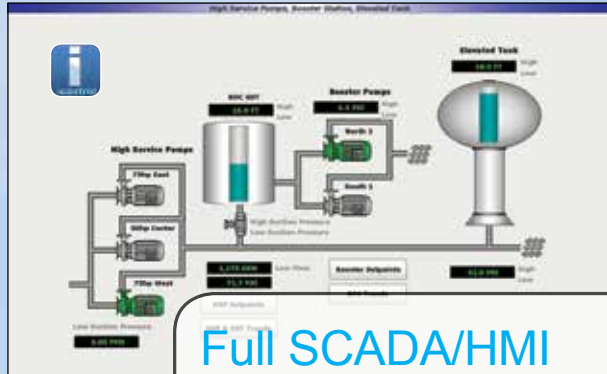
High Service Pumps, Booster Station, Elevated Tank

Elevated Tank

18.5 FT

High

Low

EOC GST

15.5 FT

High

Low

Booster Pumps

6.5 PSI

North 1

South 1

High Service Pumps

75hp East

50hp Center

75hp West

High Suction Pressure

Low Suction Pressure

1,175 GPM

71.5 PSI

Low Flow

Booster Setpoints

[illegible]

63.5 PSI

High

Low

Low Suction Pressure

0.00 PSI

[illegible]

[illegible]

Full SCADA/HMI